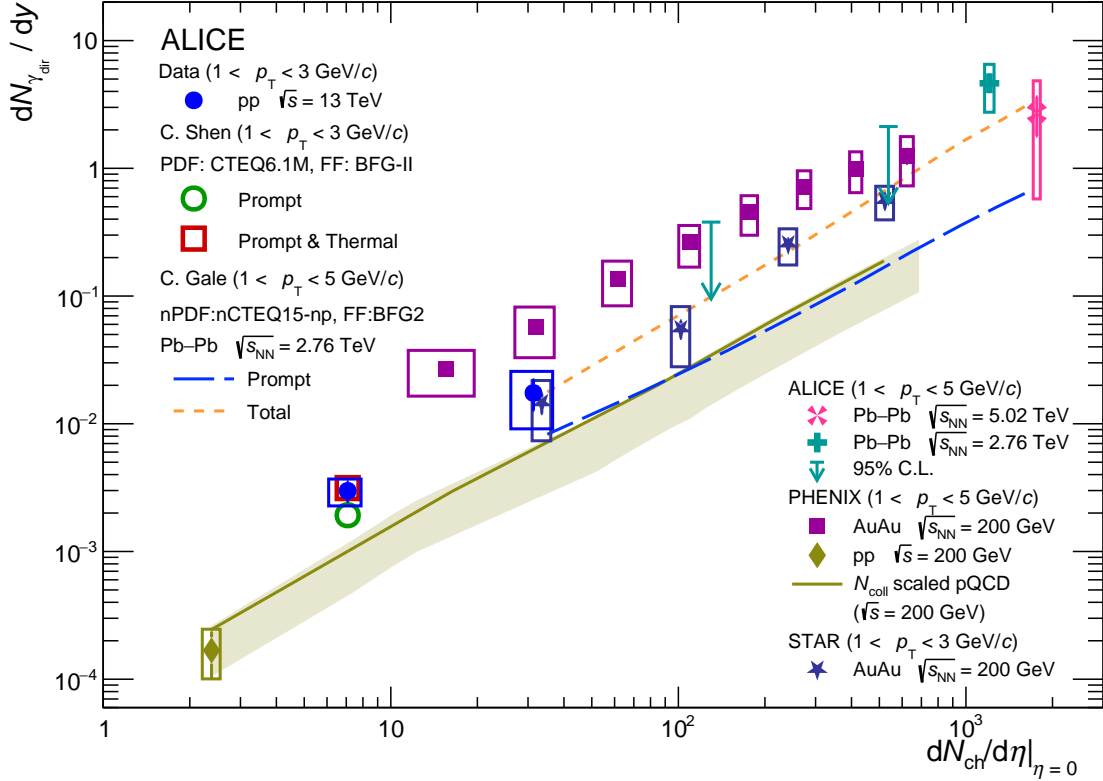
$dN_{\gamma_{dir}}$ / dy

ALICE

Data (1 < $p_T$ < 3 GeV/$c$)

pp $\sqrt{s}$ = 13 TeV

C. Shen (1 < $p_T$ < 3 GeV/$c$)

PDF: CTEQ6.1M, FF: BFG-II

Prompt

Prompt & Thermal

C. Gale (1 < $p_T$ < 5 GeV/$c$)

nPDF:nCTEQ15-np, FF:BFG2

Pb–Pb $\sqrt{s_{NN}}$ = 2.76 TeV

Prompt

Total

ALICE (1 < $p_T$ < 5 GeV/$c$)

Pb–Pb $\sqrt{s_{NN}}$ = 5.02 TeV

Pb–Pb $\sqrt{s_{NN}}$ = 2.76 TeV

95% C.L.

PHENIX (1 < $p_T$ < 5 GeV/$c$)

AuAu $\sqrt{s_{NN}}$ = 200 GeV

pp $\sqrt{s}$ = 200 GeV

$N_{coll}$ scaled pQCD

($\sqrt{s}$ = 200 GeV)

STAR (1 < $p_T$ < 3 GeV/$c$)

AuAu $\sqrt{s_{NN}}$ = 200 GeV

10

1

$10^{-1}$

$10^{-2}$

$10^{-3}$

$10^{-4}$

1

10

$10^2$

$10^3$

$dN_{ch}/d\eta|_{\eta = 0}$